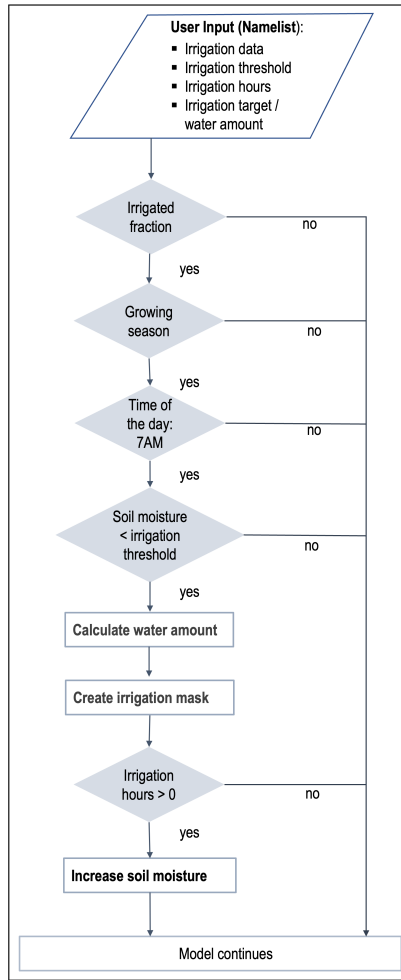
User Input (Namelist):
- Irrigation data
- Irrigation threshold
- Irrigation hours
- Irrigation target / water amount

Irrigated fraction
no
yes

Growing season
no
yes

Time of the day: 7AM
no
yes

Soil moisture < irrigation threshold
no
yes

Calculate water amount

Create irrigation mask

Irrigation hours > 0
no
yes

Increase soil moisture

Model continues